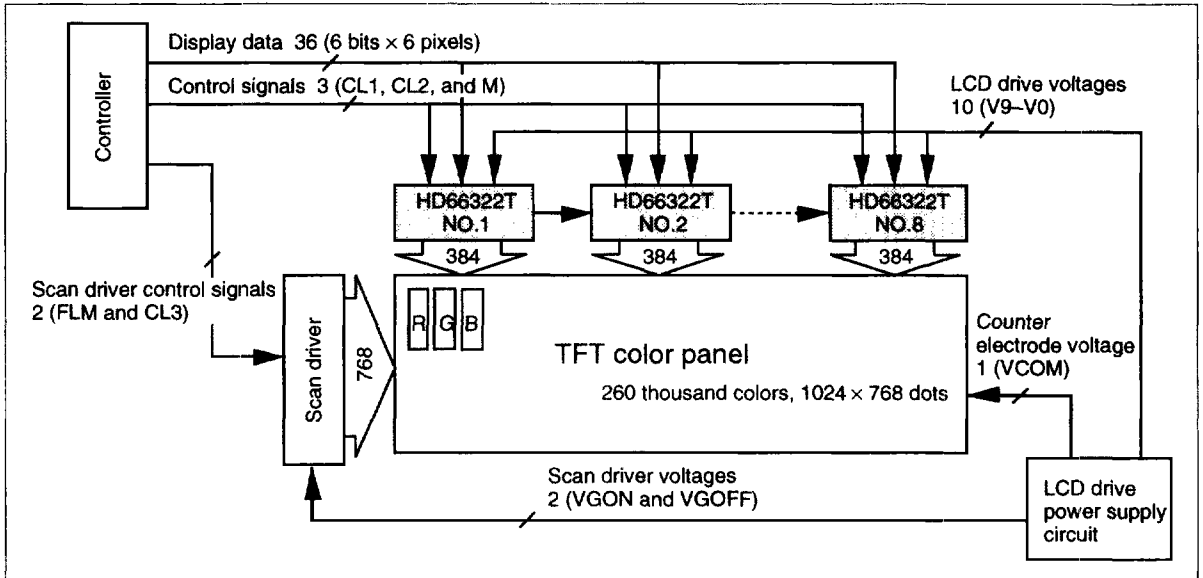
Controller

Display data 36 (6 bits × 6 pixels)

Control signals 3 (CL1, CL2, and M)

LCD drive voltages 10 (V9~V0)

HD66322T NO.1

HD66322T NO.2

HD66322T NO.8

384

384

384

Scan driver control signals 2 (FLM and CL3)

Scan driver

768

R G B

TFT color panel

260 thousand colors, 1024 × 768 dots

Counter electrode voltage 1 (VCOM)

Scan driver voltages 2 (VGON and VGOFF)

LCD drive power supply circuit